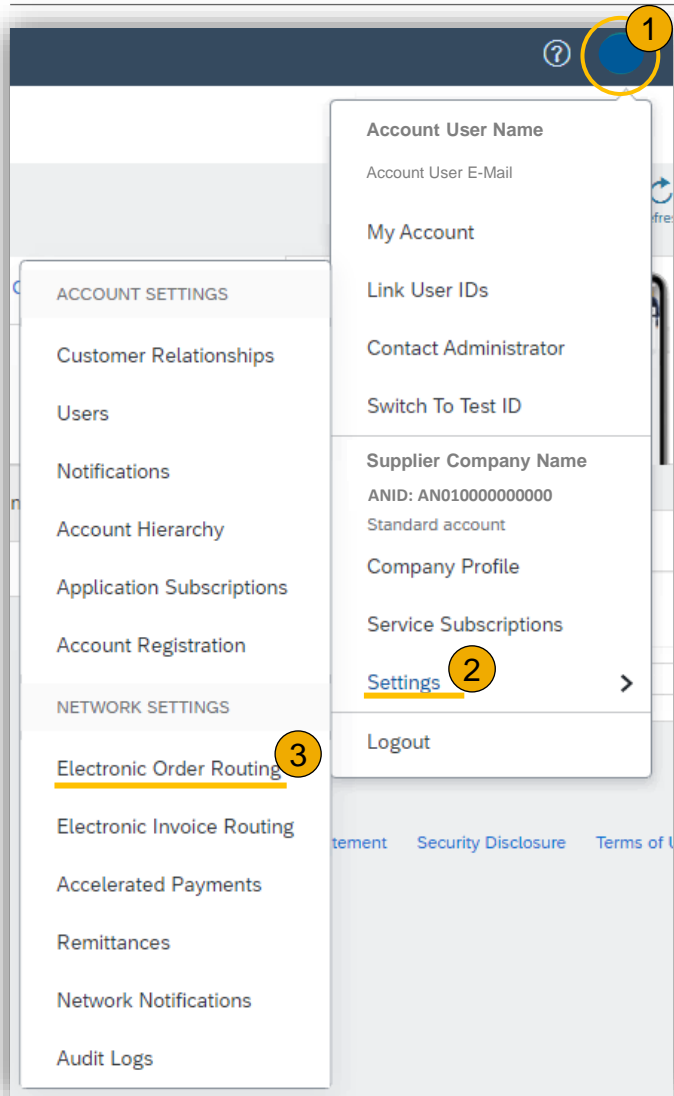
1

Account User Name

Account User E-Mail

My Account

Link User IDs

Contact Administrator

Switch To Test ID

Supplier Company Name

ANID: AN010000000000

Standard account

Company Profile

Service Subscriptions

Settings 2

Logout

ACCOUNT SETTINGS

Customer Relationships

Users

Notifications

Account Hierarchy

Application Subscriptions

Account Registration

NETWORK SETTINGS

Electronic Order Routing 3

Electronic Invoice Routing

Accelerated Payments

Remittances

Network Notifications

Audit Logs

tement Security Disclosure Terms of U